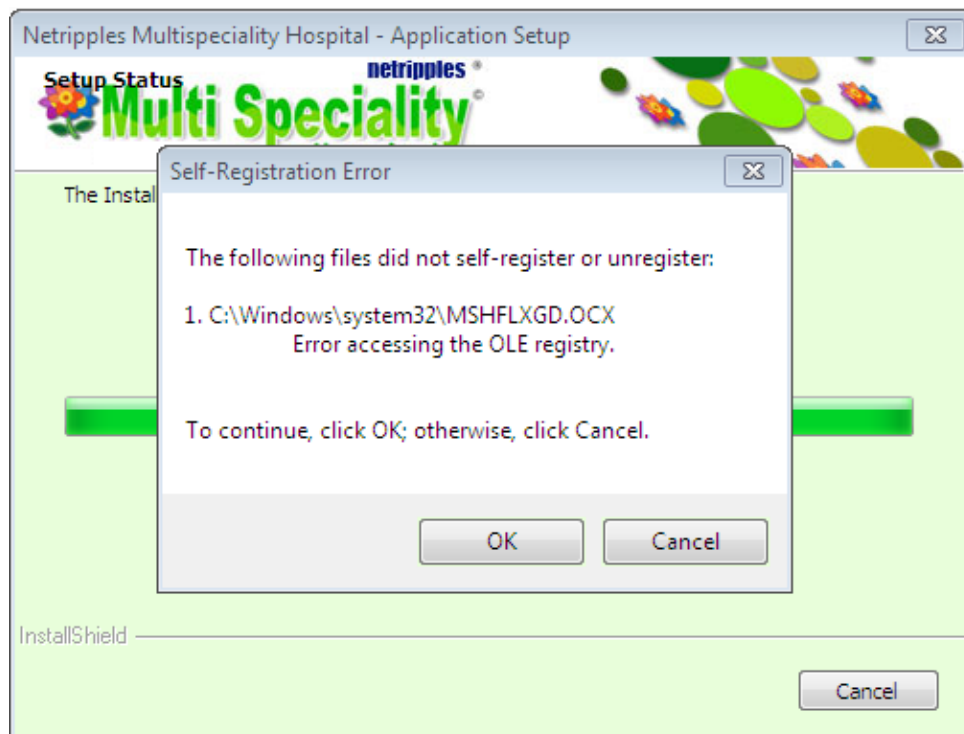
Netripples Multispeciality Hospital - Application Setup

Setup Status

netripples ®

Multi Speciality ©

The Instal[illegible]

Self-Registration Error

The following files did not self-register or unregister:

1. C:\Windows\system32\MSHFLXGD.OCX
Error accessing the OLE registry.

To continue, click OK; otherwise, click Cancel.

OK

Cancel

InstallShield

Cancel